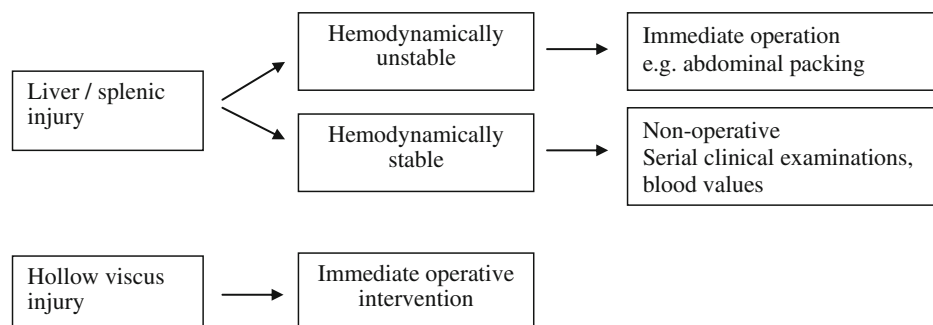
Liver / splenic injury

Hemodynamically unstable

Immediate operation e.g. abdominal packing

Hemodynamically stable

Non-operative
Serial clinical examinations, blood values

Hollow viscus injury

Immediate operative intervention